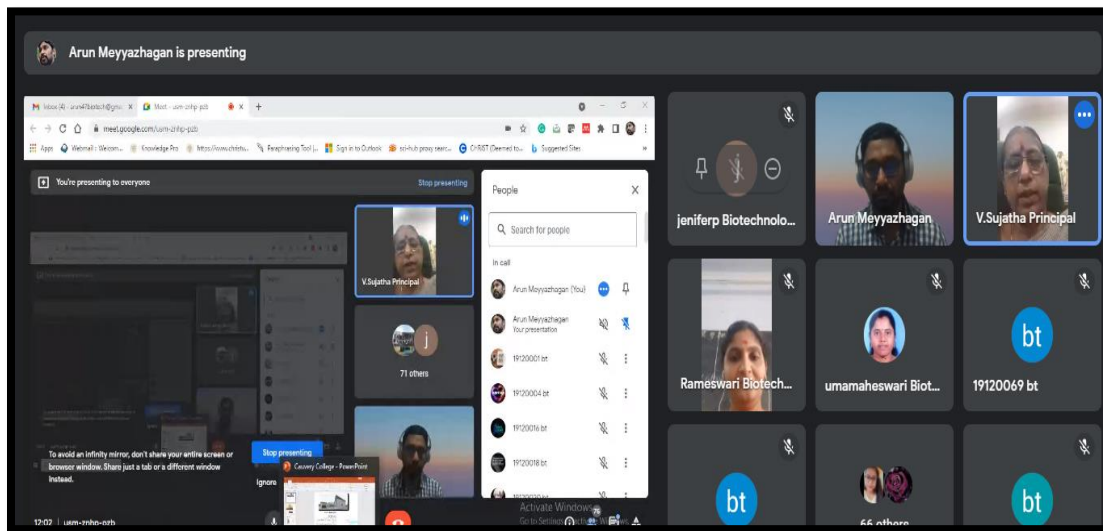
Arun Meyyazhagan is presenting

Inbox (4) - arun4biotech@gm... × Meet - usm-zrhp-pzb × +

meet.google.com/usm-zrhp-pzb

Apps Webmail : Welcom... Knowledge Pro https://www.christu... Paraphrasing Tool |... Sign in to Outlook sci-hub proxy searc... CHRIST (Deemed to... Suggested Sites

You're presenting to everyone

Stop presenting

V.Sujatha Principal

j

71 others

To avoid an infinity mirror, don't share your entire screen or browser window. Share just a tab or a different window instead.

Stop presenting

Ignore

Cauvery College - PowerPoint

12:02 | usm-zrhp-pzb

People

Search for people

In call

Arun Meyyazhagan (You)

Arun Meyyazhagan
Your presentation

19120001 bt

19120004 bt

19120016 bt

19120018 bt

Activate Windows
Go to Settings to activate Windows.

jeniferp Biotechnolo...

Arun Meyyazhagan

V.Sujatha Principal

Rameswari Biotech...

umamaheswari Biot...

bt

19120069 bt

bt

66 others

bt